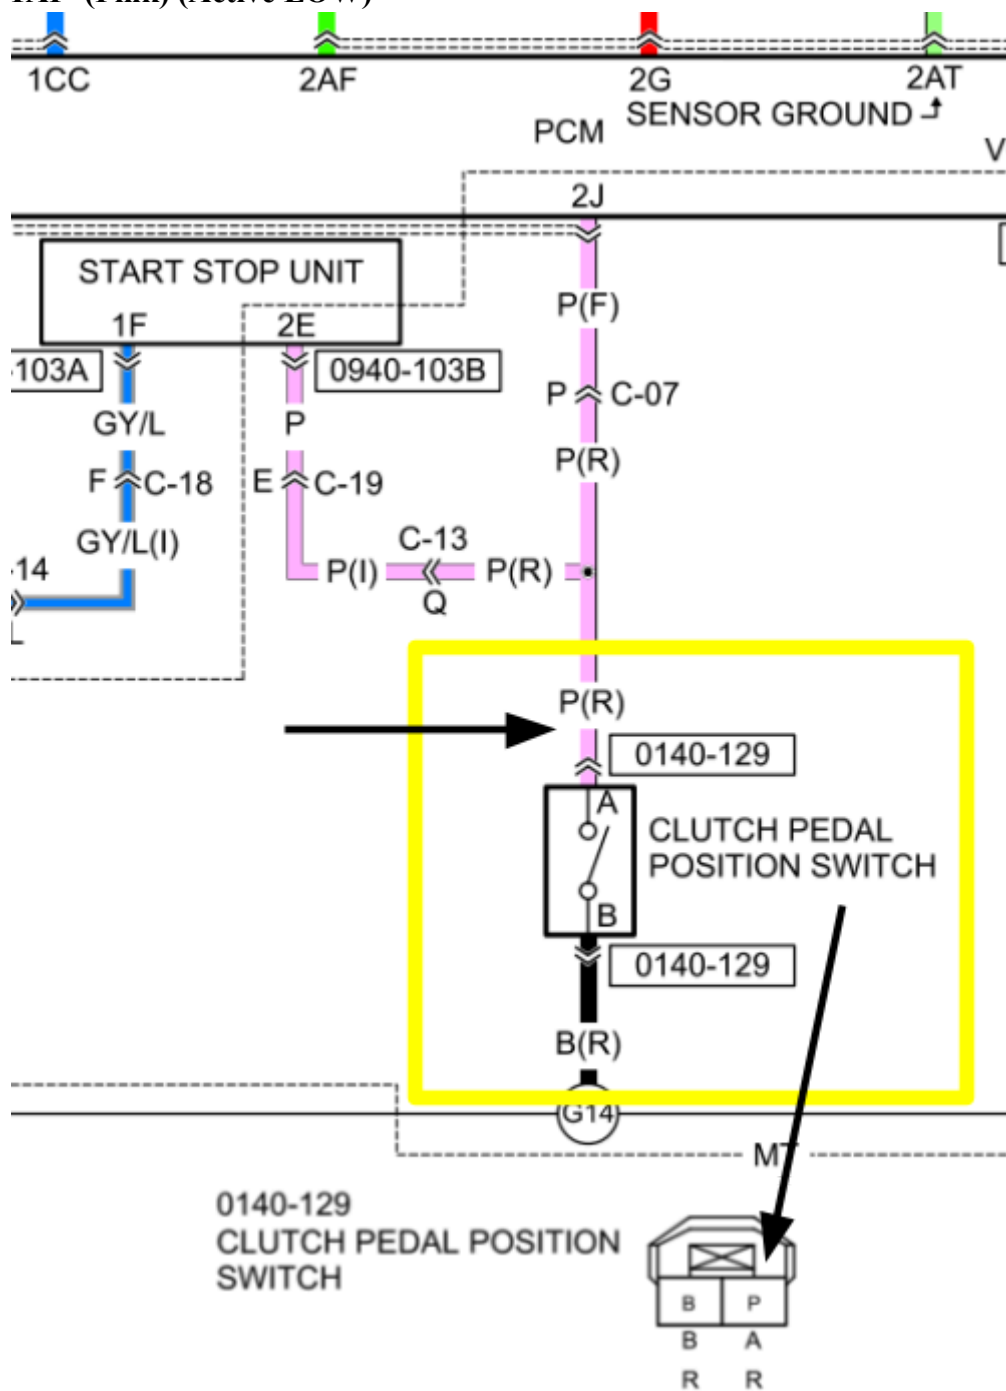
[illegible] (Pink) (Active LOW)

1CC
2AF
2G
2AT
SENSOR GROUND
PCM
V
2J
START STOP UNIT
1F
2E
103A
0940-103B
P(F)
P
C-07
GY/L
P
P(R)
F
C-18
E
C-19
GY/L(I)
C-13
14
P(I)
P(R)
Q
L
P(R)
0140-129
A
CLUTCH PEDAL POSITION SWITCH
B
0140-129
B(R)
G14
MT
0140-129
CLUTCH PEDAL POSITION SWITCH
B
P
B
A
R
R